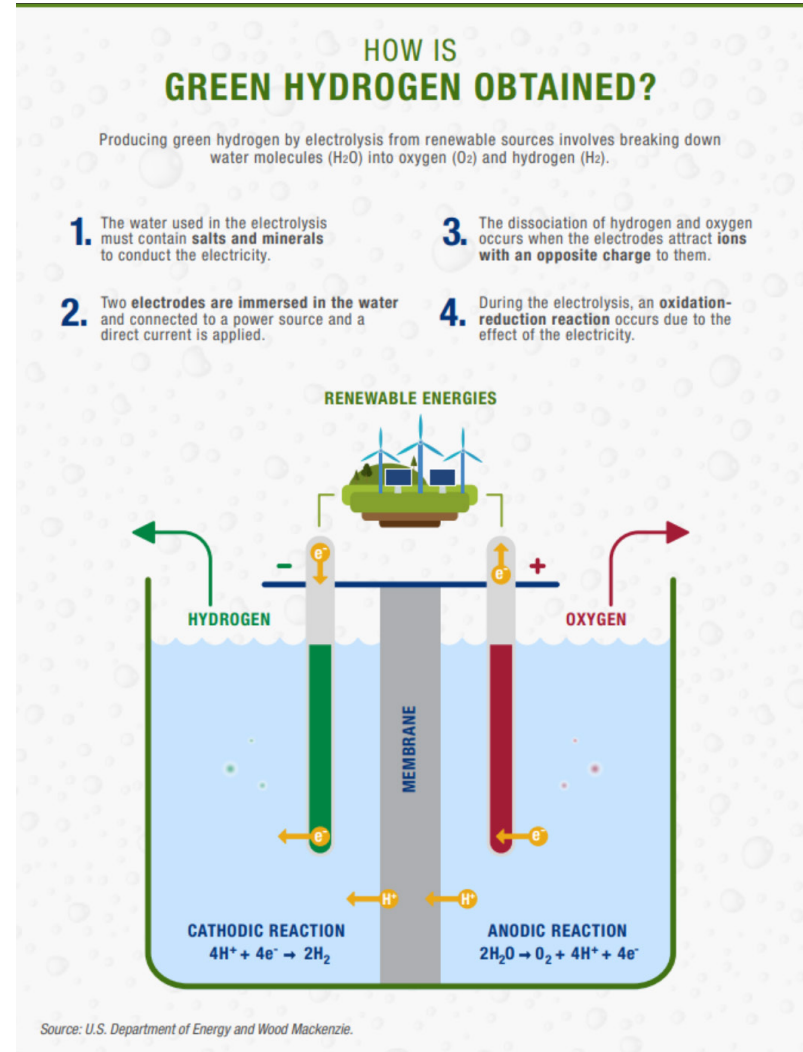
HOW IS
GREEN HYDROGEN OBTAINED?

Producing green hydrogen by electrolysis from renewable sources involves breaking down water molecules ($H_2O$) into oxygen ($O_2$) and hydrogen ($H_2$).

1. The water used in the electrolysis must contain salts and minerals to conduct the electricity.

2. Two electrodes are immersed in the water and connected to a power source and a direct current is applied.

3. The dissociation of hydrogen and oxygen occurs when the electrodes attract ions with an opposite charge to them.

4. During the electrolysis, an oxidation-reduction reaction occurs due to the effect of the electricity.

RENEWABLE ENERGIES

–

$e^-$

$e^-$

+

HYDROGEN

OXYGEN

MEMBRANE

$e^-$

$e^-$

$H^+$

$H^+$

CATHODIC REACTION
$4H^+ + 4e^- \rightarrow 2H_2$

ANODIC REACTION
$2H_2O \rightarrow O_2 + 4H^+ + 4e^-$

Source: U.S. Department of Energy and Wood Mackenzie.